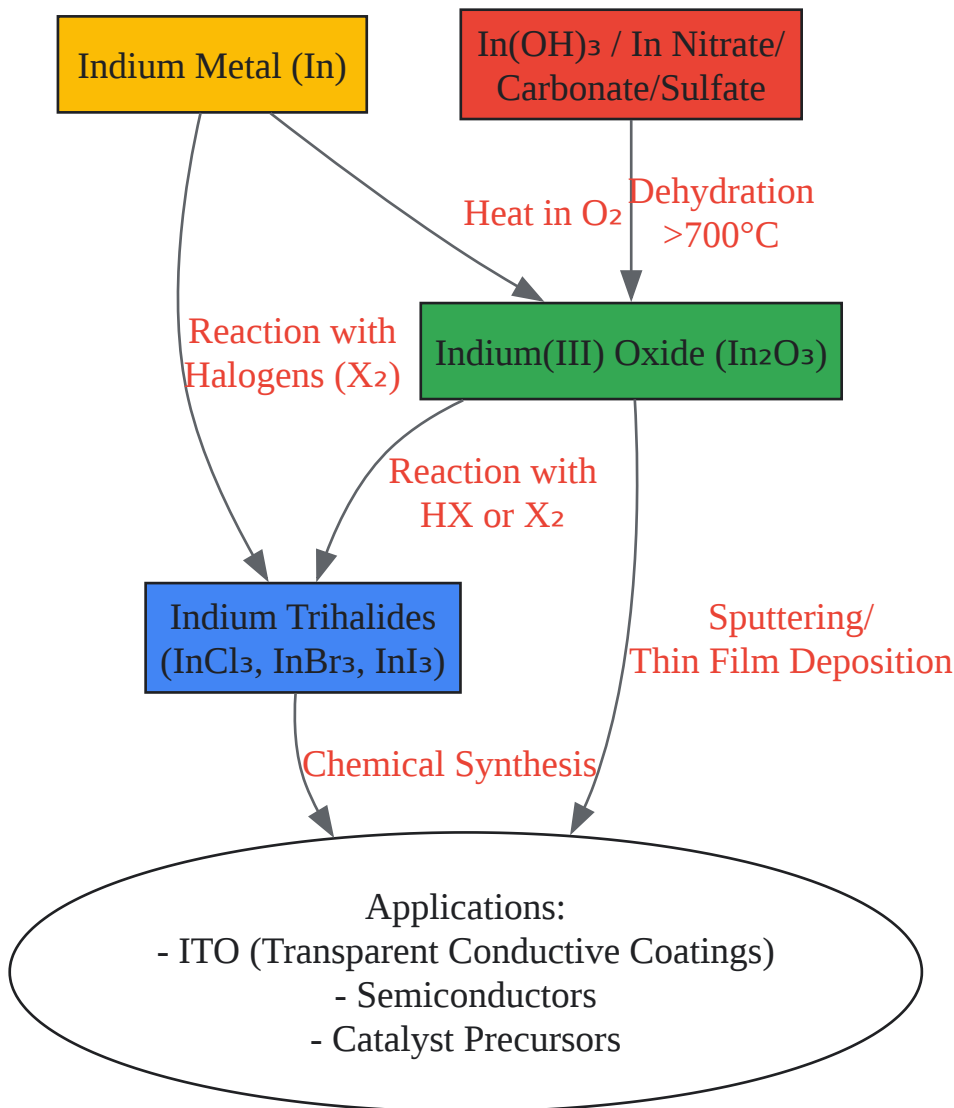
Indium Metal (In)

In(OH)$_3$ / In Nitrate/ Carbonate/Sulfate

Heat in O$_2$

Dehydration >700°C

Reaction with Halogens (X$_2$)

Indium(III) Oxide (In$_2$O$_3$)

Reaction with HX or X$_2$

Indium Trihalides (InCl$_3$, InBr$_3$, InI$_3$)

Sputtering/ Thin Film Deposition

Chemical Synthesis

Applications:
- ITO (Transparent Conductive Coatings)
- Semiconductors
- Catalyst Precursors